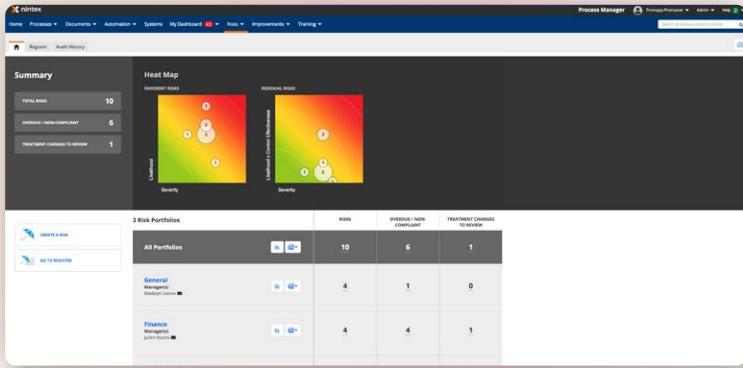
nintex

Process Manager

Promapp Promaster ▾ Admin ▾ Help

Home Processes ▾ Documents ▾ Automation ▾ Systems My Dashboard 43 ▾ Risks ▾ Improvements ▾ Training ▾

Search processes and/or content

Register Audit History

Summary

TOTAL RISKS 10

OVERDUE / NON-COMPLIANT 6

TREATMENT CHANGES TO REVIEW 1

Heat Map

INHERENT RISKS

RESIDUAL RISKS

Likelihood

Severity

Likelihood × Control Effectiveness

Severity

CREATE A RISK

GO TO REGISTER

3 Risk Portfolios

| | RISKS | OVERDUE / NON-COMPLIANT | TREATMENT CHANGES TO REVIEW |
|---|---|---|---|
| All Portfolios | 10 | 6 | 1 |
| General Manager(s): Madalyn Ivanov | 4 | 1 | 0 |
| Finance Manager(s): Julien Rozov | 4 | 4 | 1 |